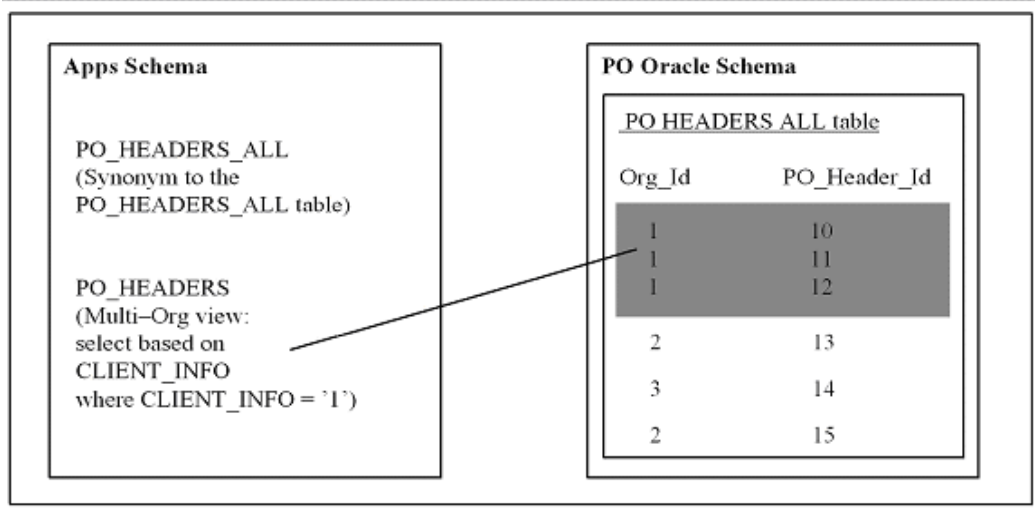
Apps Schema

PO_HEADERS_ALL (Synonym to the PO_HEADERS_ALL table)

PO_HEADERS (Multi–Org view: select based on CLIENT_INFO where CLIENT_INFO = '1')

PO Oracle Schema

PO HEADERS ALL table

| Org_Id | PO_Header_Id |
|---|---|
| 1 | 10 |
| 1 | 11 |
| 1 | 12 |
| 2 | 13 |
| 3 | 14 |
| 2 | 15 |